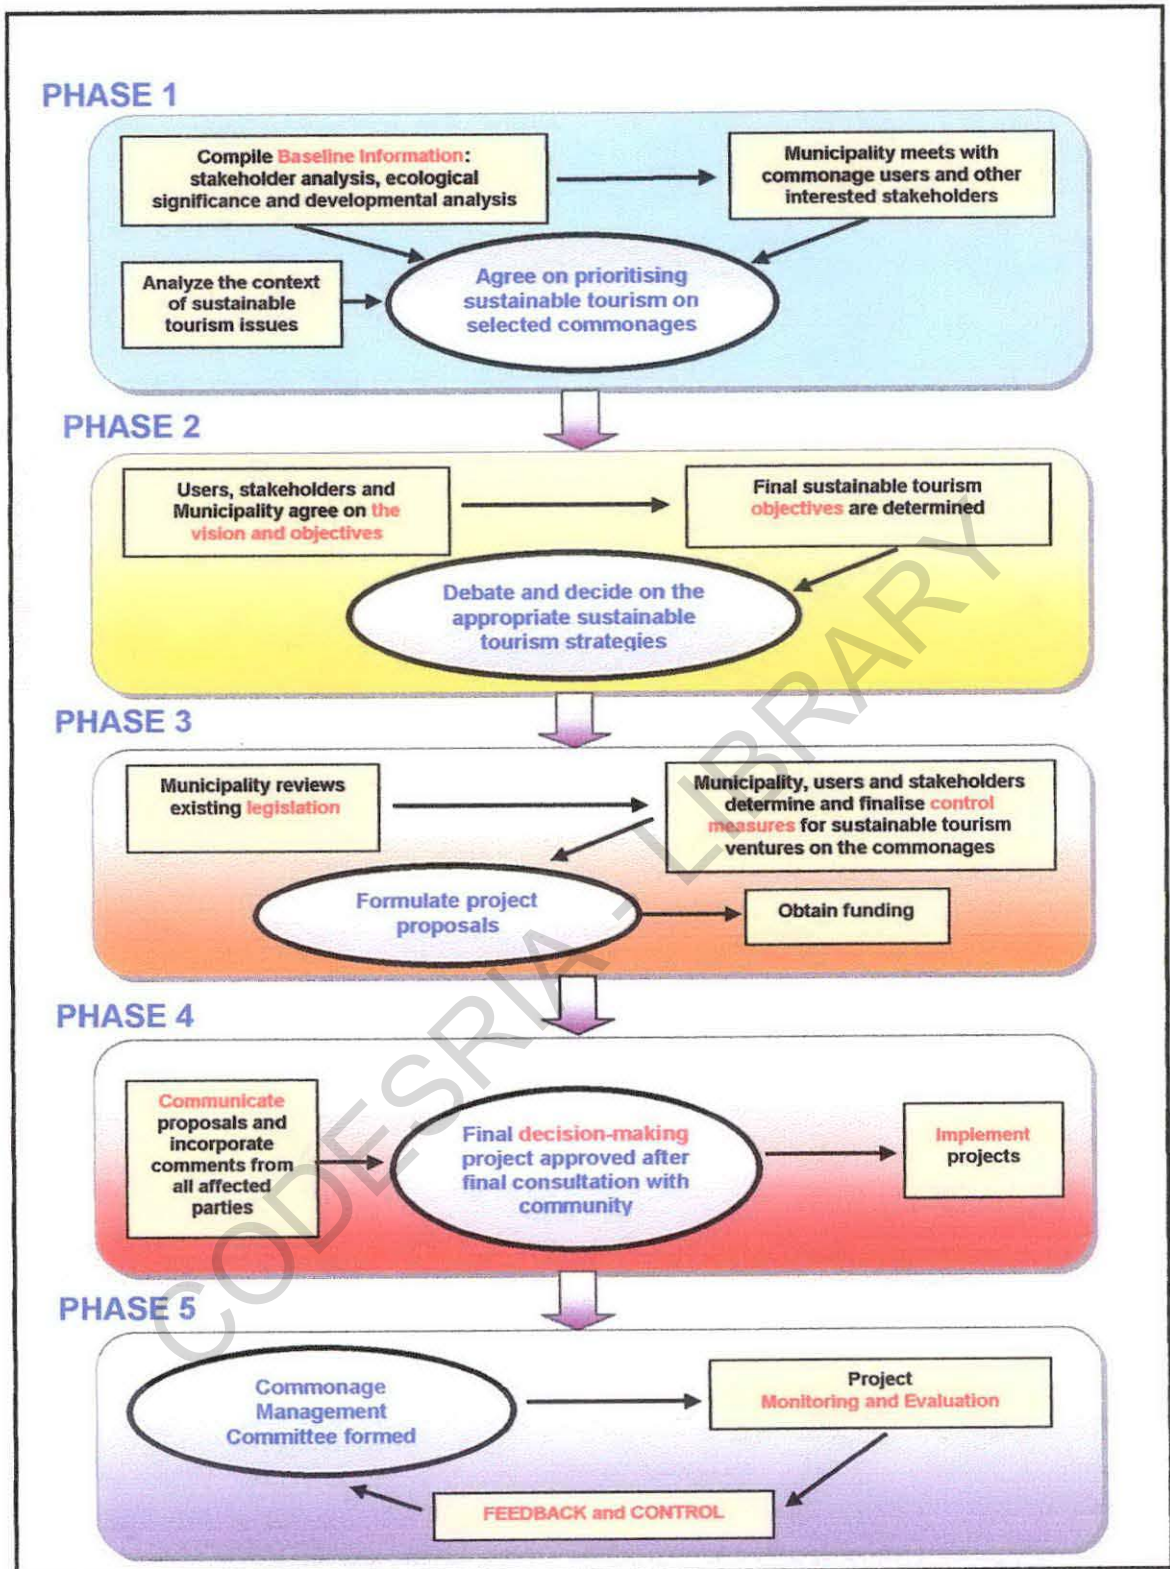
PHASE 1

Compile Baseline Information: stakeholder analysis, ecological significance and developmental analysis

Municipality meets with commonage users and other interested stakeholders

Analyze the context of sustainable tourism issues

Agree on prioritising sustainable tourism on selected commonages

PHASE 2

Users, stakeholders and Municipality agree on the vision and objectives

Final sustainable tourism objectives are determined

Debate and decide on the appropriate sustainable tourism strategies

PHASE 3

Municipality reviews existing legislation

Municipality, users and stakeholders determine and finalise control measures for sustainable tourism ventures on the commonages

Formulate project proposals

Obtain funding

PHASE 4

Communicate proposals and incorporate comments from all affected parties

Final decision-making project approved after final consultation with community

Implement projects

PHASE 5

Commonage Management Committee formed

Project Monitoring and Evaluation

FEEDBACK and CONTROL

CODESRIA - LIBRARY